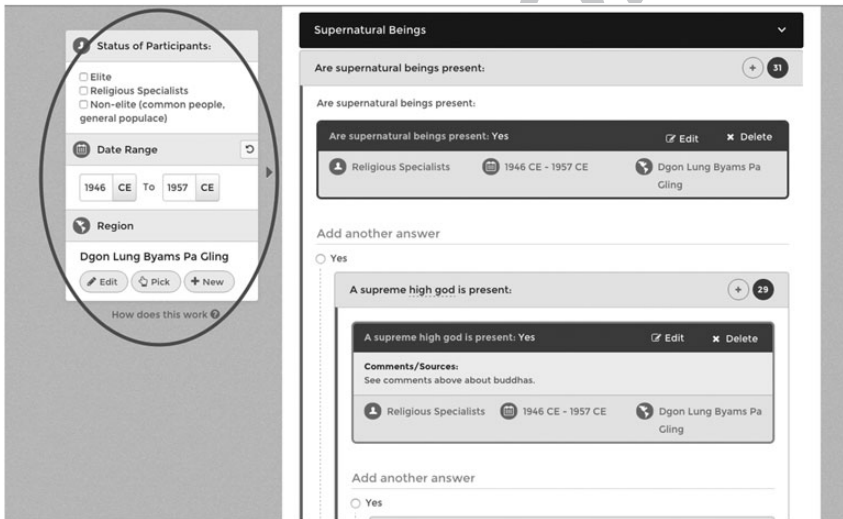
Status of Participants:

Elite
Religious Specialists
Non-elite (common people, general populace)

Date Range

1946 CE To 1957 CE

Region

Dgon Lung Byams Pa Gling

Edit Pick + New

How does this work

Supernatural Beings

Are supernatural beings present:

31

Are supernatural beings present:

Are supernatural beings present: Yes

Edit × Delete

Religious Specialists 1946 CE - 1957 CE Dgon Lung Byams Pa Gling

Add another answer

Yes

A supreme high god is present:

29

A supreme high god is present: Yes

Edit × Delete

Comments/Sources:
See comments above about buddhas.

Religious Specialists 1946 CE - 1957 CE Dgon Lung Byams Pa Gling

Add another answer

Yes